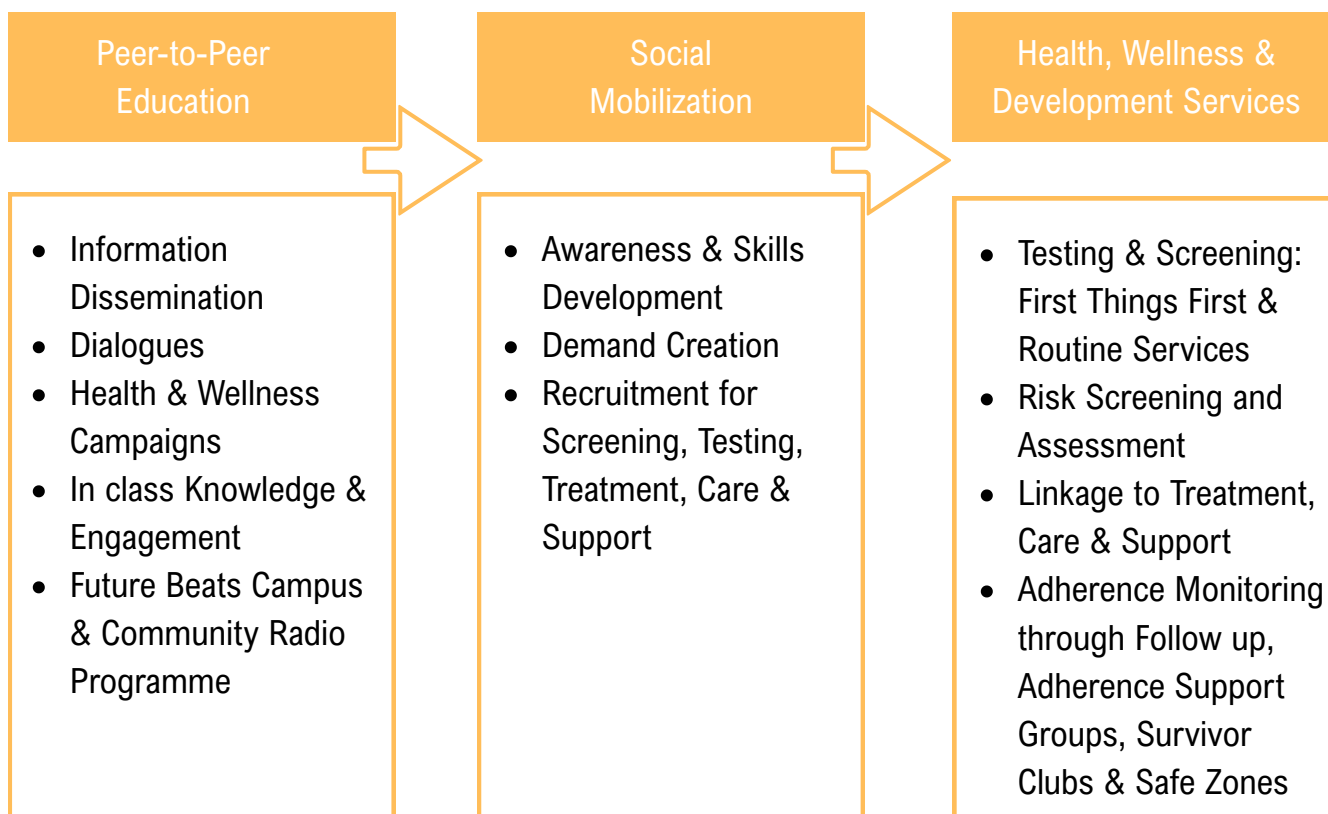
Peer-to-Peer Education

- Information Dissemination
- Dialogues
- Health & Wellness Campaigns
- In class Knowledge & Engagement
- Future Beats Campus & Community Radio Programme

Social Mobilization

- Awareness & Skills Development
- Demand Creation
- Recruitment for Screening, Testing, Treatment, Care & Support

Health, Wellness & Development Services

- Testing & Screening: First Things First & Routine Services
- Risk Screening and Assessment
- Linkage to Treatment, Care & Support
- Adherence Monitoring through Follow up, Adherence Support Groups, Survivor Clubs & Safe Zones